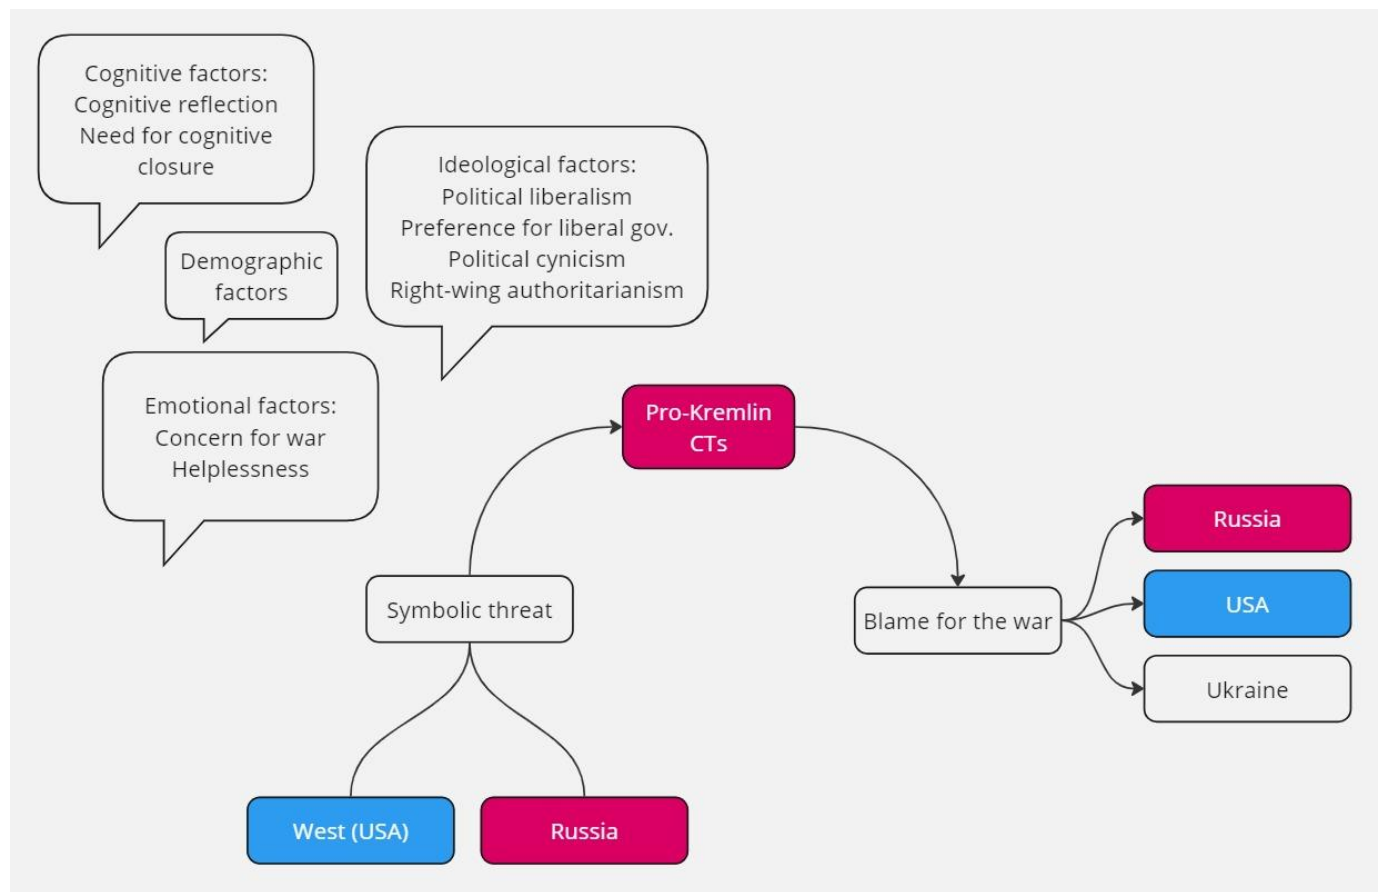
Cognitive factors:
Cognitive reflection
Need for cognitive closure

Demographic factors

Ideological factors:
Political liberalism
Preference for liberal gov.
Political cynicism
Right-wing authoritarianism

Emotional factors:
Concern for war
Helplessness

Pro-Kremlin CTs

Symbolic threat

Blame for the war

Russia

USA

Ukraine

West (USA)

Russia